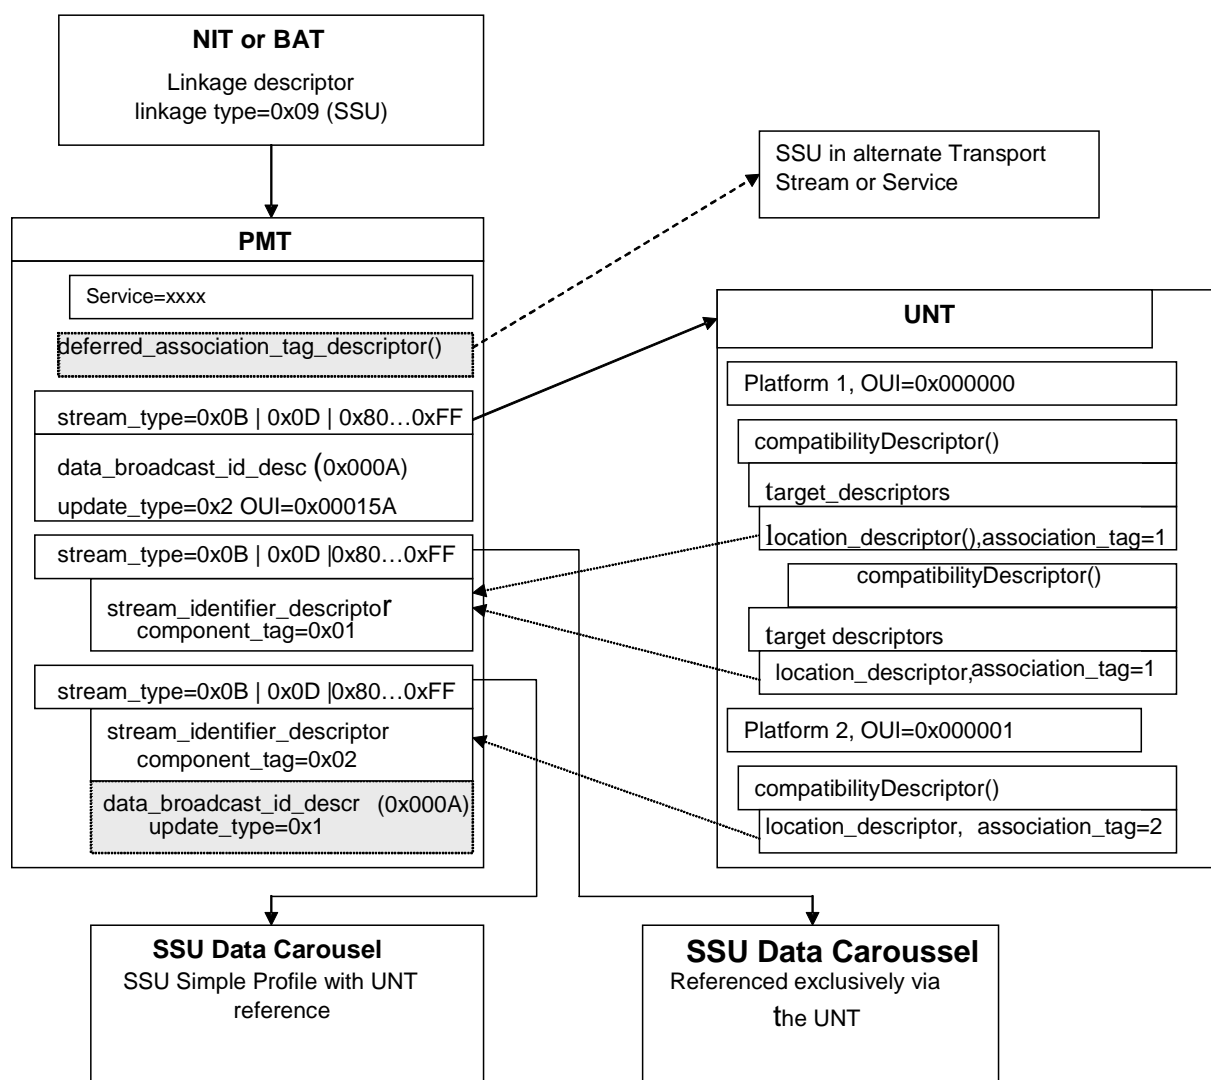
NIT or BAT

Linkage descriptor
linkage type=0x09 (SSU)

SSU in alternate Transport Stream or Service

PMT

Service=xxxx

deferred_association_tag_descriptor()

stream_type=0x0B | 0x0D | 0x80…0xFF

data_broadcast_id_desc (0x000A)

update_type=0x2 OUI=0x00015A

stream_type=0x0B | 0x0D |0x80…0xFF

stream_identifier_descriptor
component_tag=0x01

stream_type=0x0B | 0x0D |0x80…0xFF

stream_identifier_descriptor
component_tag=0x02

data_broadcast_id_descr (0x000A)
update_type=0x1

UNT

Platform 1, OUI=0x000000

compatibilityDescriptor()

target_descriptors

location_descriptor(),association_tag=1

compatibilityDescriptor()

target descriptors

location_descriptor,association_tag=1

Platform 2, OUI=0x000001

compatibilityDescriptor()

location_descriptor, association_tag=2

SSU Data Carousel
SSU Simple Profile with UNT reference

SSU Data Caroussel
Referenced exclusively via the UNT